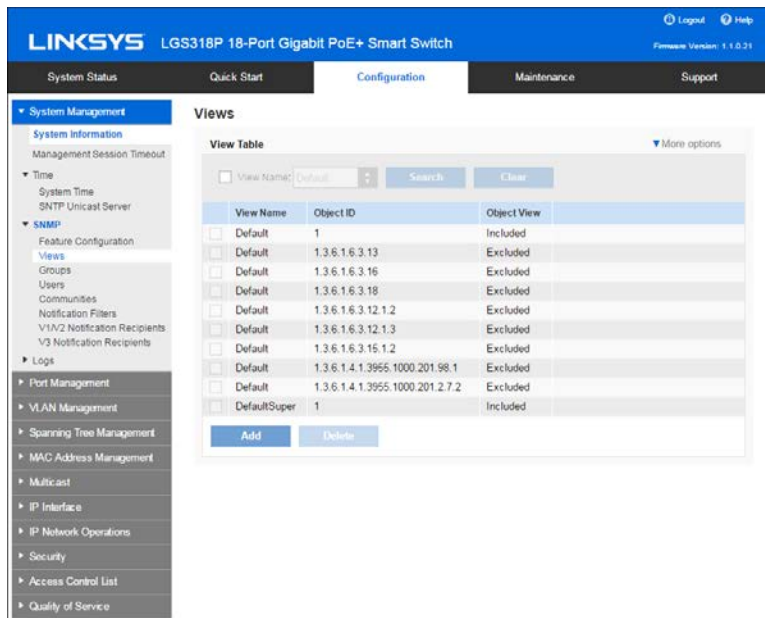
LINKSYS LGS318P 18-Port Gigabit PoE+ Smart Switch

Logout Help

Firmware Version: 1.1.0.21

System Status | Quick Start | Configuration | Maintenance | Support

System Management
System Information
Management Session Timeout
Time
System Time
SNTP Unicast Server
SNMP
Feature Configuration
Views
Groups
Users
Communities
Notification Filters
V1/V2 Notification Recipients
V3 Notification Recipients
Logs
Port Management
VLAN Management
Spanning Tree Management
MAC Address Management
Multicast
IP Interface
IP Network Operations
Security
Access Control List
Quality of Service

Views

View Table

More options

View Name: Default

Search Clear

| | View Name | Object ID | Object View |
|---|---|---|---|
| | Default | 1 | Included |
| | Default | 1.3.6.1.6.3.13 | Excluded |
| | Default | 1.3.6.1.6.3.16 | Excluded |
| | Default | 1.3.6.1.6.3.18 | Excluded |
| | Default | 1.3.6.1.6.3.12.1.2 | Excluded |
| | Default | 1.3.6.1.6.3.12.1.3 | Excluded |
| | Default | 1.3.6.1.6.3.15.1.2 | Excluded |
| | Default | 1.3.6.1.4.1.3955.1000.201.98.1 | Excluded |
| | Default | 1.3.6.1.4.1.3955.1000.201.2.7.2 | Excluded |
| | DefaultSuper | 1 | Included |

Add Delete